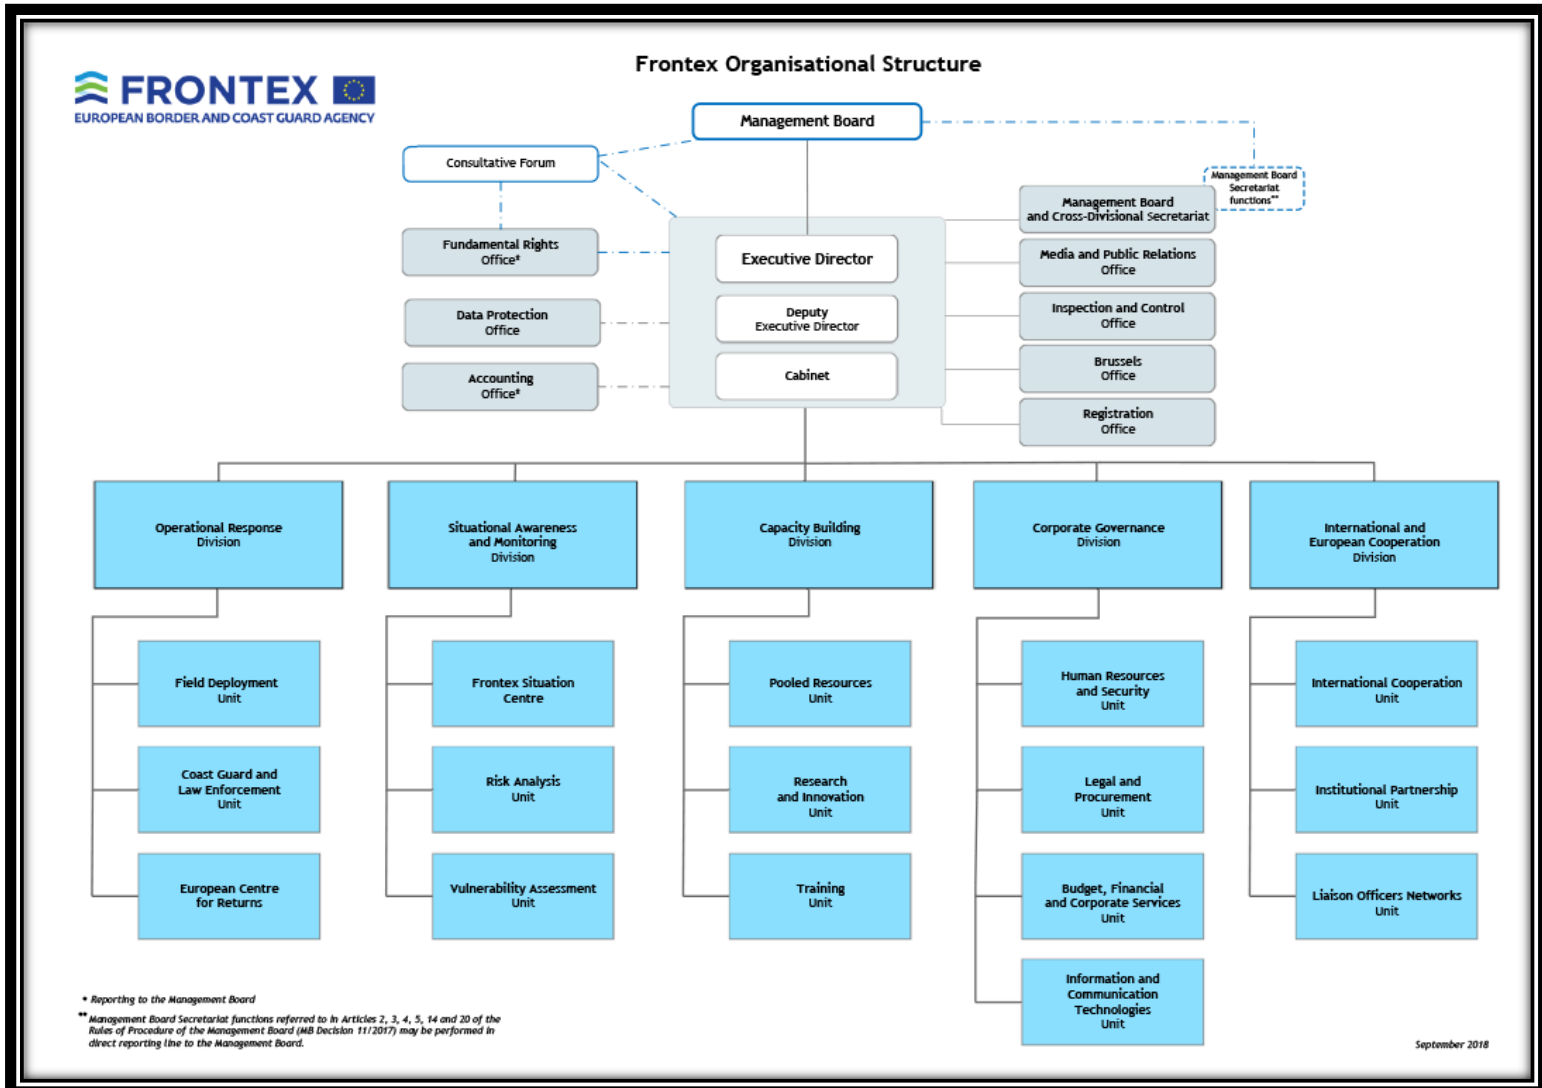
FRONTEX
EUROPEAN BORDER AND COAST GUARD AGENCY

Frontex Organisational Structure

Management Board

Consultative Forum

Management Board Secretariat functions**

Management Board and Cross-Divisional Secretariat

Fundamental Rights Office*

Executive Director

Media and Public Relations Office

Data Protection Office

Deputy Executive Director

Inspection and Control Office

Accounting Office*

Cabinet

Brussels Office

Registration Office

Operational Response Division

Situational Awareness and Monitoring Division

Capacity Building Division

Corporate Governance Division

International and European Cooperation Division

Field Deployment Unit

Coast Guard and Law Enforcement Unit

European Centre for Returns

Frontex Situation Centre

Risk Analysis Unit

Vulnerability Assessment Unit

Pooled Resources Unit

Research and Innovation Unit

Training Unit

Human Resources and Security Unit

Legal and Procurement Unit

Budget, Financial and Corporate Services Unit

Information and Communication Technologies Unit

International Cooperation Unit

Institutional Partnership Unit

Liaison Officers Networks Unit

* Reporting to the Management Board

** Management Board Secretariat functions referred to in Articles 2, 3, 4, 5, 14 and 20 of the Rules of Procedure of the Management Board (MB Decision 11/2017) may be performed in direct reporting line to the Management Board.

September 2018